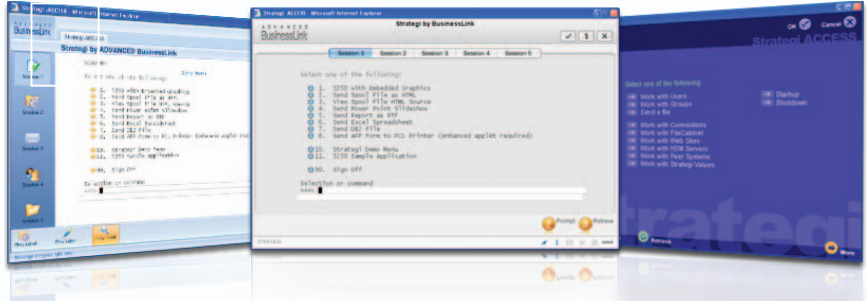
Strategi ACCESS - Microsoft Internet Explorer

ADVANCED BusinessLink

Strategi by ADVANCED BusinessLink

Session 1

Session 2

Session 3

Session 4

Session 5

Strategi ACCESS - Microsoft Internet Explorer

Strategi by BusinessLink

ADVANCED BusinessLink

Session 1 | Session 2 | Session 3 | Session 4 | Session 5

Select one of the following:

1. 5250 with Embedded Graphics
2. Send Spool File as HTML
3. View Spool File HTML Source
4. Send Power Point Slideshow
5. Send Report as RTF
6. Send Excel Spreadsheet
7. Send DB2 File
8. Send AFP Form to PCL Printer (enhanced applet required)

10. Strategi Demo Menu
11. 5250 Sample Application

90. Sign off

Selection or command
===>

Prompt

Retrieve

STRATEGI

OK

Cancel

Strategi ACCESS

Select one of the following

Work with Users
Work with Groups
Send a file
Work with Connections
Work with FileCabinet
Work with Web Sites
Work with HSM Servers
Work with Peer Systems
Work with Strategi Values

Startup
Shutdown

Retrieve

More

strategi